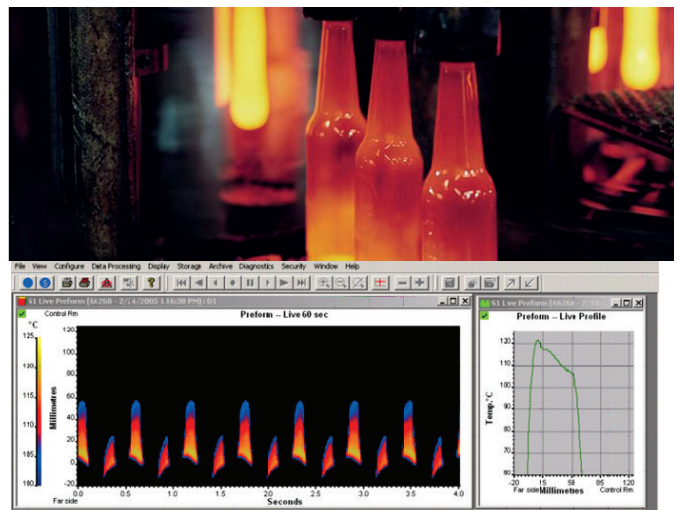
File View Configure Data Processing Display Storage Archive Diagnostics Security Window Help

S1 Live Preform [66260 - 2/14/2005 1:16:30 PM] : D1

Control Rm

Preform – Live 60 sec

°C

125

120

115

110

105

100

120

100

80

60

40

20

0

-20

Millimetres

Far side

0.0 0.5 1.0 1.5 2.0 2.5 3.0 3.5 4.0

Seconds

S1 Live Preform [66260 - 2/14/

Preform – Live Profile

Temp. °C

120

110

100

90

80

70

60

-20 15 51 85 120

Far side Millimetres Control Rm